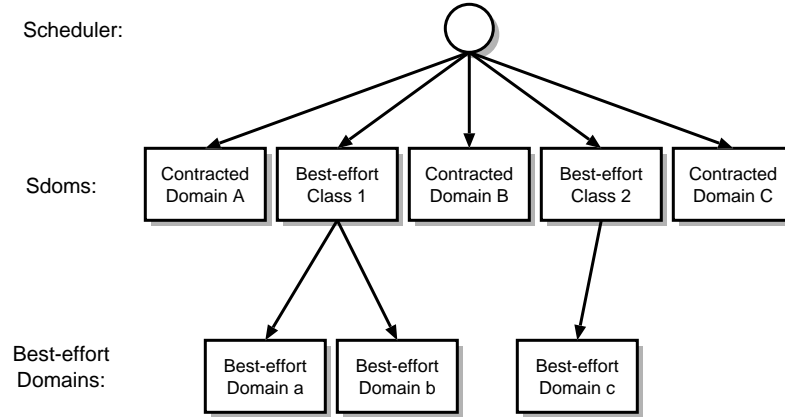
Scheduler:

Sdoms:

Contracted Domain A

Best-effort Class 1

Contracted Domain B

Best-effort Class 2

Contracted Domain C

Best-effort Domains:

Best-effort Domain a

Best-effort Domain b

Best-effort Domain c